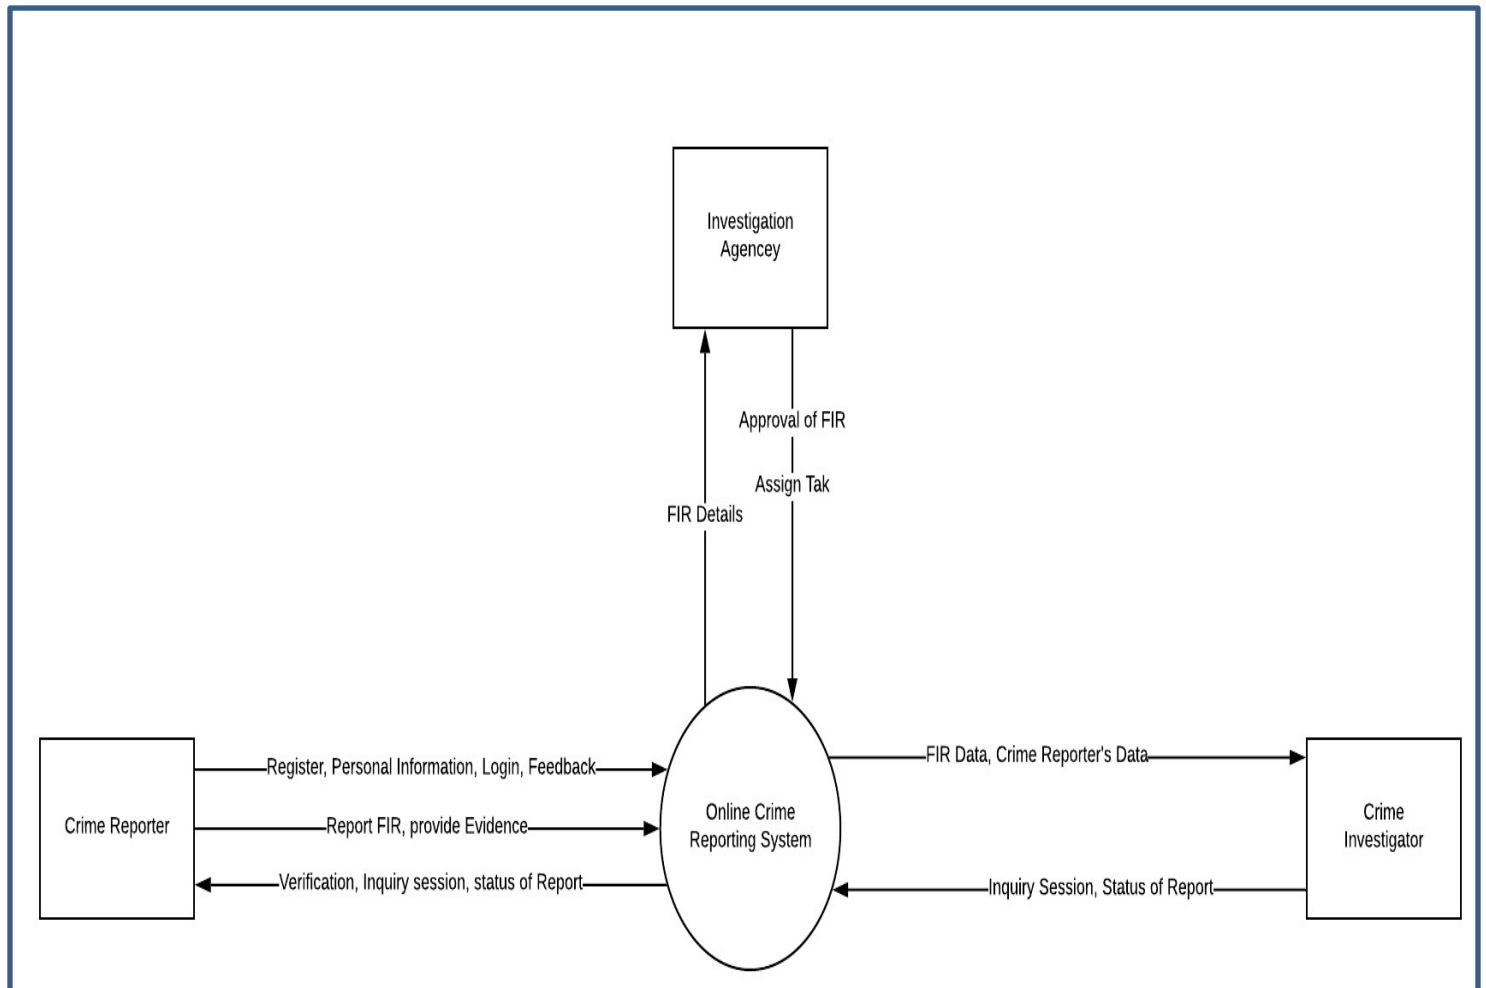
Investigation Agencey

Approval of FIR

Assign Tak

FIR Details

Crime Reporter

Register, Personal Information, Login, Feedback

Report FIR, provide Evidence

Verification, Inquiry session, status of Report

Online Crime Reporting System

FIR Data, Crime Reporter's Data

Inquiry Session, Status of Report

Crime Investigator